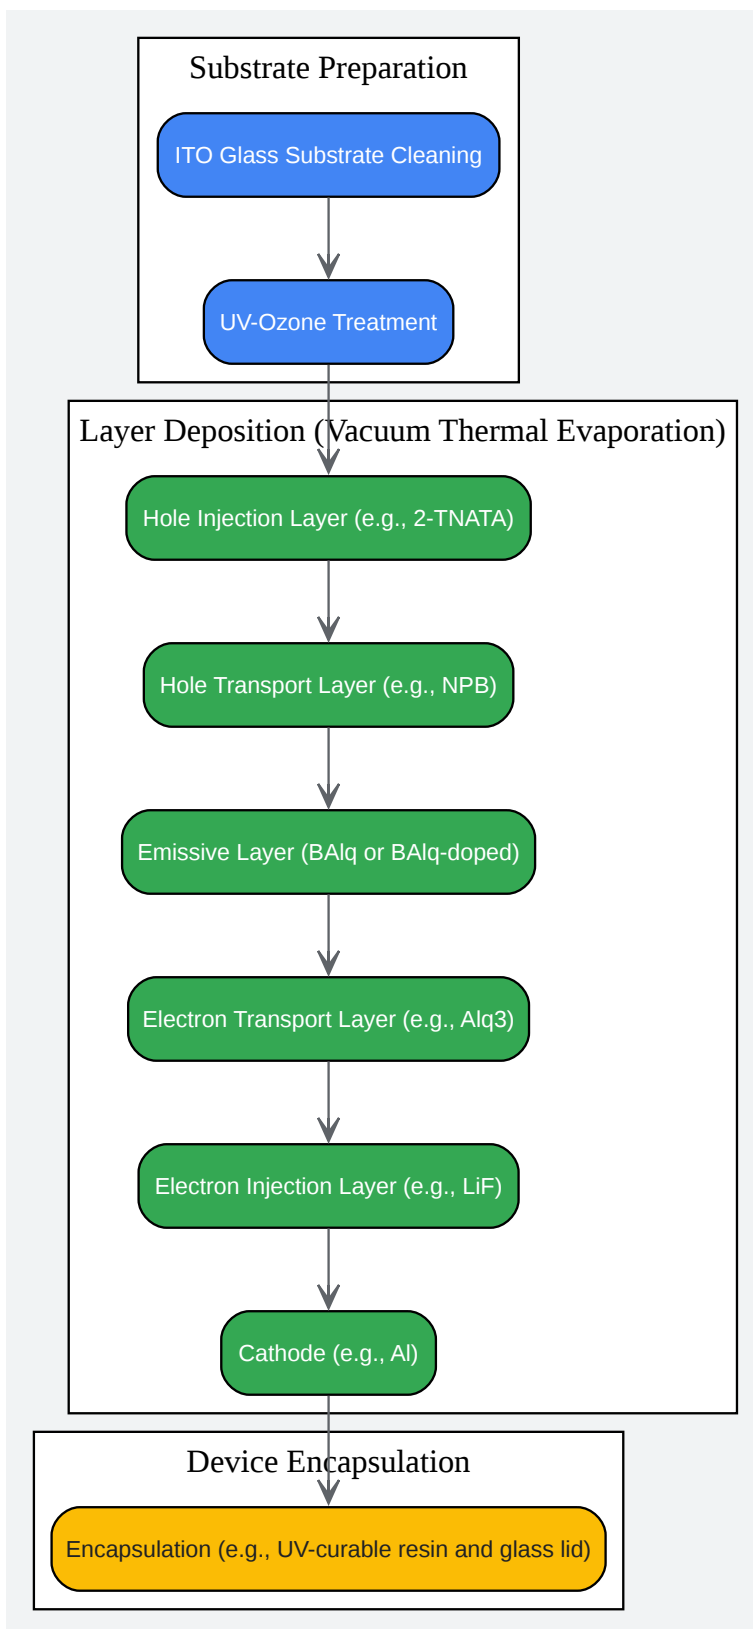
Substrate Preparation

ITO Glass Substrate Cleaning

UV-Ozone Treatment

Layer Deposition (Vacuum Thermal Evaporation)

Hole Injection Layer (e.g., 2-TNATA)

Hole Transport Layer (e.g., NPB)

Emissive Layer (BAlq or BAlq-doped)

Electron Transport Layer (e.g., Alq3)

Electron Injection Layer (e.g., LiF)

Cathode (e.g., Al)

Device Encapsulation

Encapsulation (e.g., UV-curable resin and glass lid)